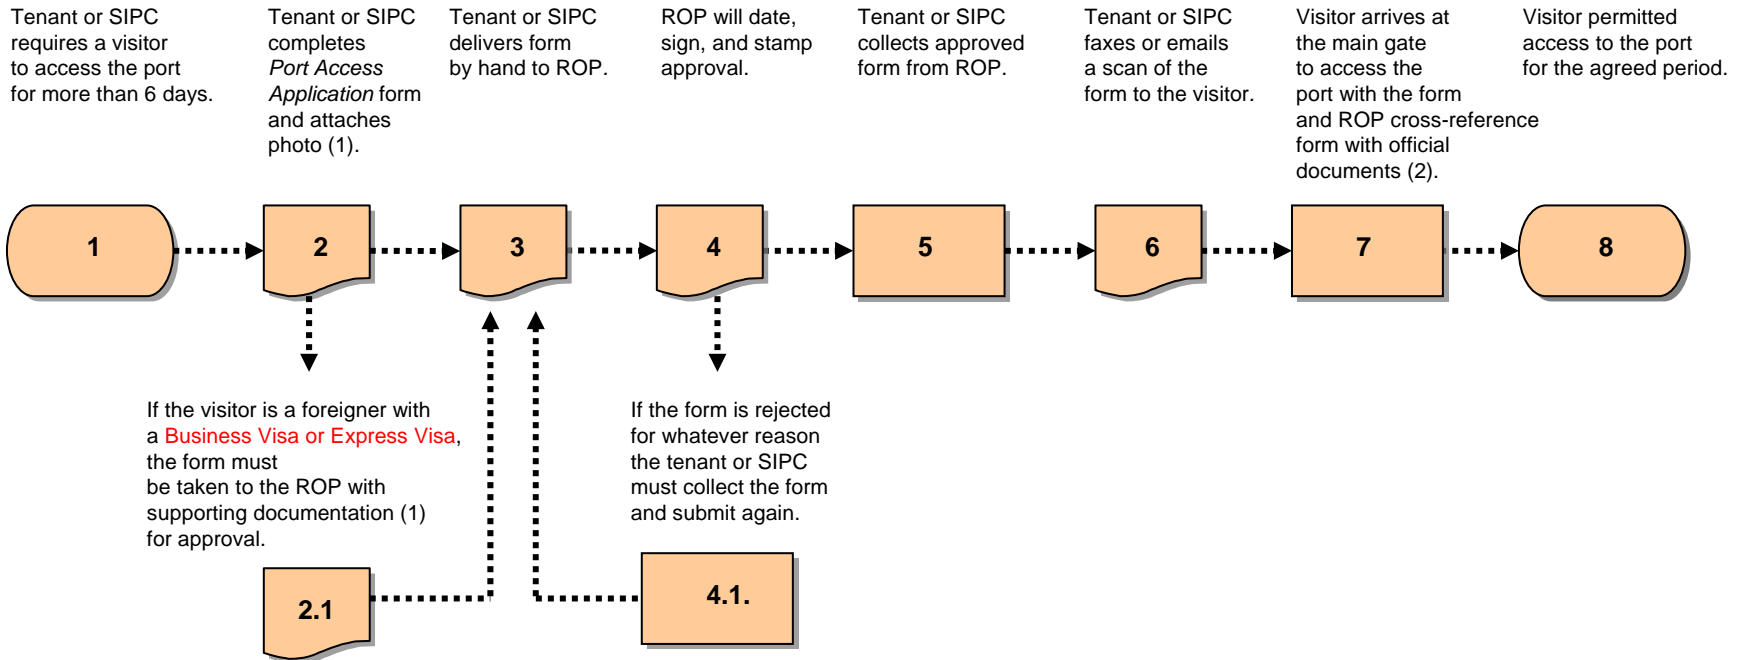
Tenant or SIPC requires a visitor to access the port for more than 6 days.

Tenant or SIPC completes *Port Access Application* form and attaches photo (1).

Tenant or SIPC delivers form by hand to ROP.

ROP will date, sign, and stamp approval.

Tenant or SIPC collects approved form from ROP.

Tenant or SIPC faxes or emails a scan of the form to the visitor.

Visitor arrives at the main gate to access the port with the form and ROP cross-reference form with official documents (2).

Visitor permitted access to the port for the agreed period.

1

2

3

4

5

6

7

8

If the visitor is a foreigner with a Business Visa or Express Visa, the form must be taken to the ROP with supporting documentation (1) for approval.

If the form is rejected for whatever reason the tenant or SIPC must collect the form and submit again.

2.1

4.1.